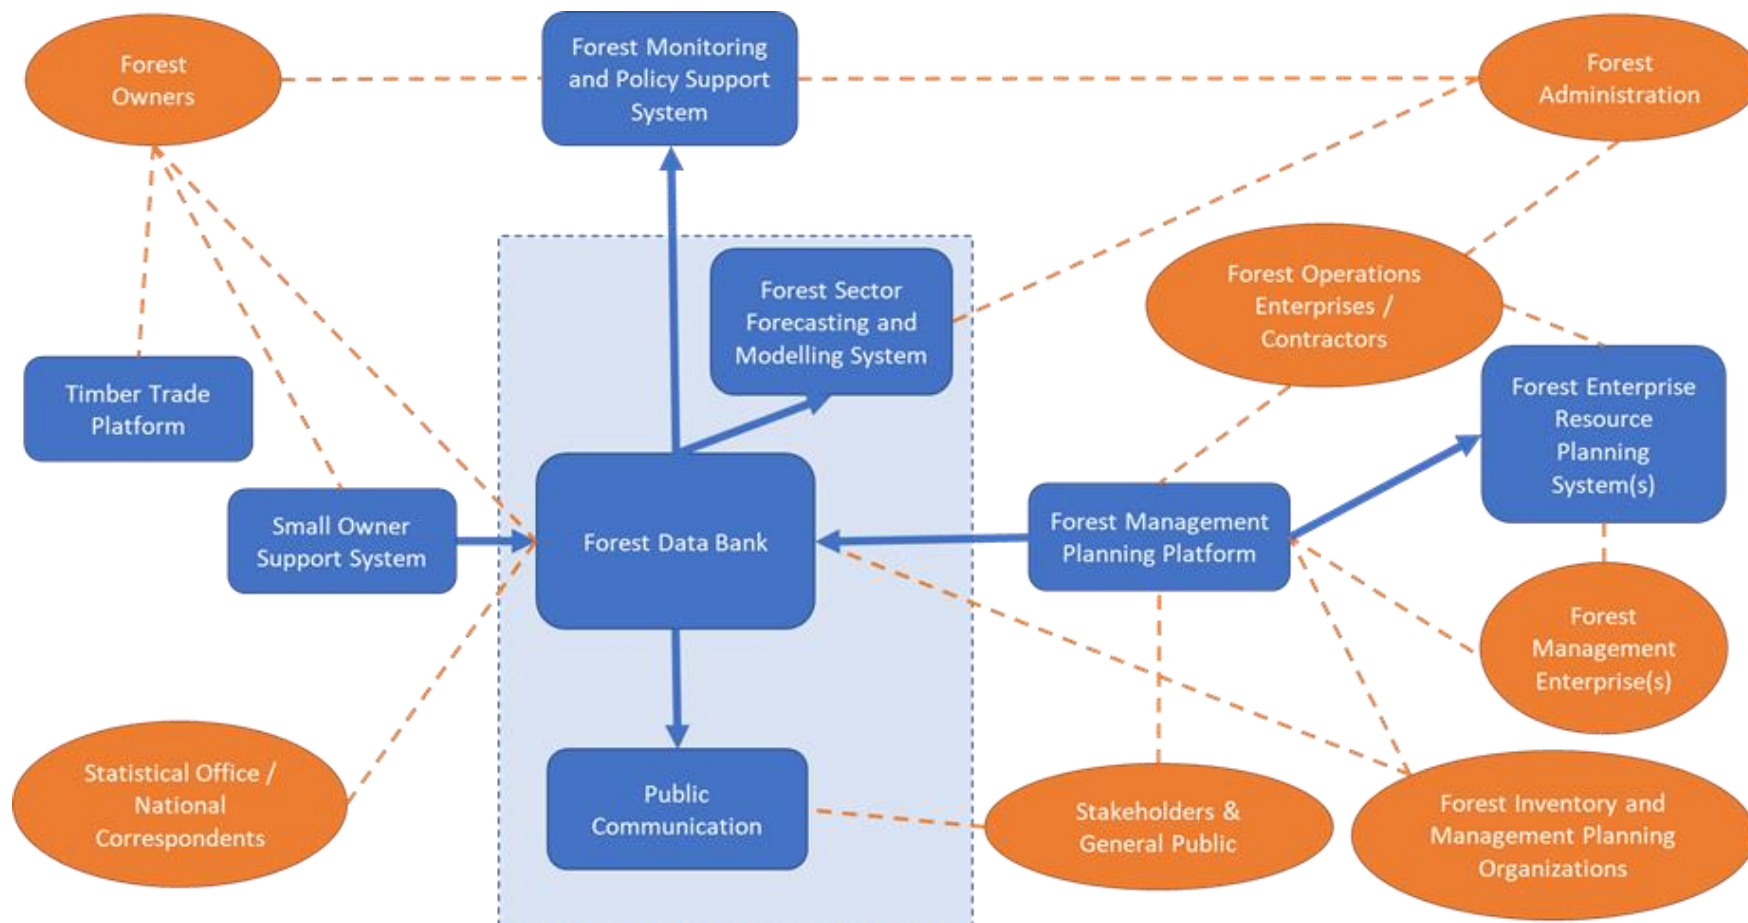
Forest Owners

Forest Monitoring and Policy Support System

Forest Administration

Forest Sector Forecasting and Modelling System

Forest Operations Enterprises / Contractors

Timber Trade Platform

Forest Enterprise Resource Planning System(s)

Small Owner Support System

Forest Data Bank

Forest Management Planning Platform

Forest Management Enterprise(s)

Statistical Office / National Correspondents

Public Communication

Stakeholders & General Public

Forest Inventory and Management Planning Organizations